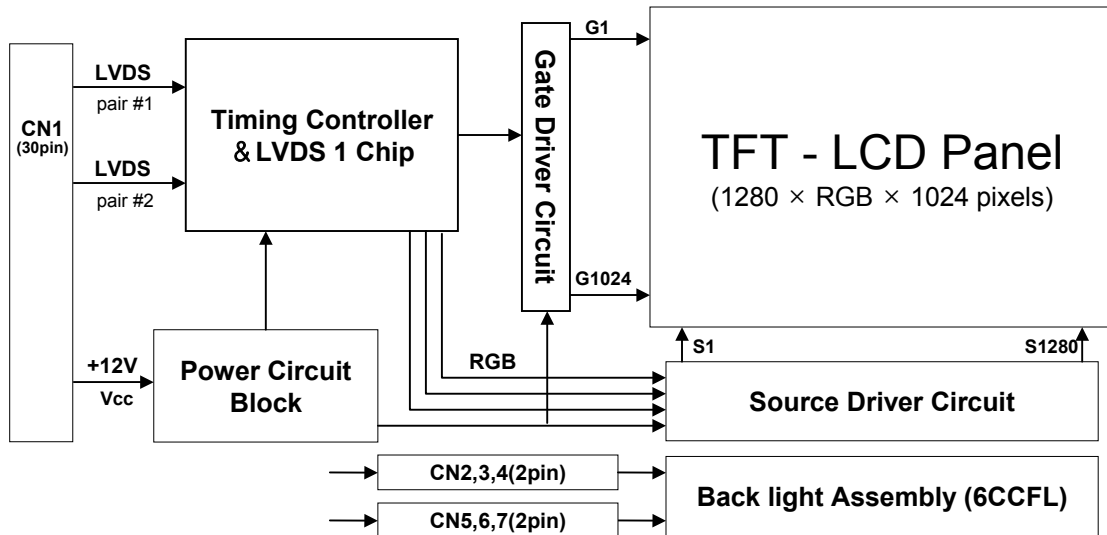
CN1
(30pin)

LVDS
pair #1

LVDS
pair #2

Timing Controller
& LVDS 1 Chip

Gate Driver Circuit

G1

G1024

TFT - LCD Panel
(1280 × RGB × 1024 pixels)

+12V
Vcc

Power Circuit
Block

RGB

S1

S1280

Source Driver Circuit

CN2,3,4(2pin)

CN5,6,7(2pin)

Back light Assembly (6CCFL)